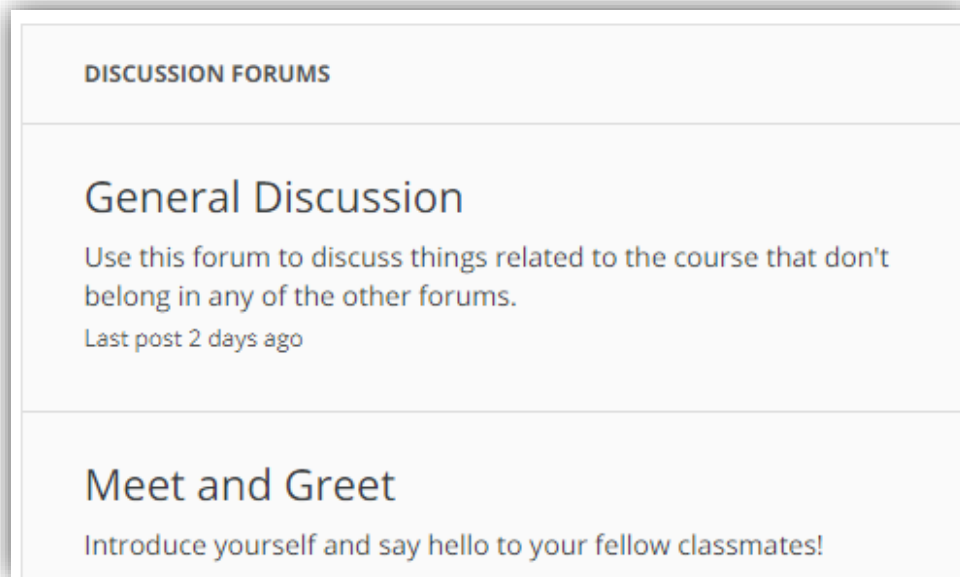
DISCUSSION FORUMS

General Discussion

Use this forum to discuss things related to the course that don't belong in any of the other forums.

Last post 2 days ago

Meet and Greet

Introduce yourself and say hello to your fellow classmates!